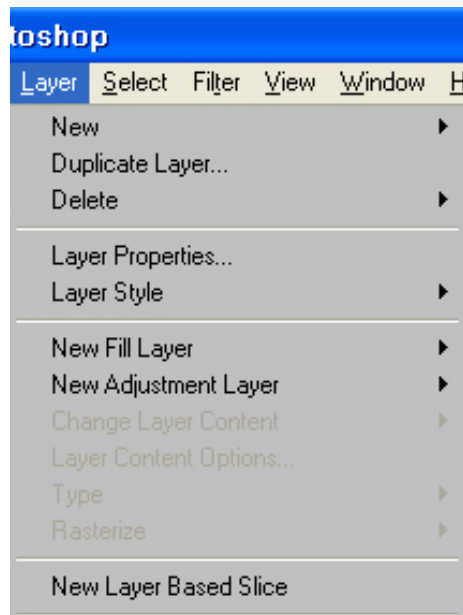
toshop

Layer Select Filter View Window H

New
Duplicate Layer...
Delete

Layer Properties...
Layer Style

New Fill Layer
New Adjustment Layer
Change Layer Content
Layer Content Options...
Type
Rasterize

New Layer Based Slice